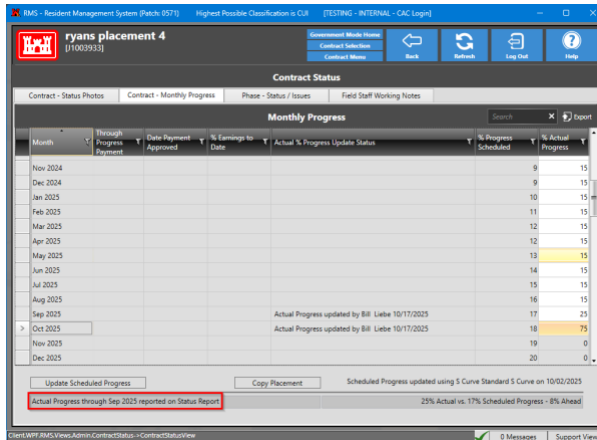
RMS - Resident Management System (Patch: 0571) Highest Possible Classification is CUI [TESTING - INTERNAL - CAC Login]

ryans placement 4
[J1003933]

Government Mode Home
Contract Selection
Contract Menu

Back Refresh Log Out Help

Contract Status

Contract - Status Photos | Contract - Monthly Progress | Phase - Status / Issues | Field Staff Working Notes

Monthly Progress

Search Export

| Month | Through Progress Payment | Date Payment Approved | % Earnings to Date | Actual % Progress Update Status | % Progress Scheduled | % Actual Progress |
|---|---|---|---|---|---|---|
| Nov 2024 | | | | | 9 | 15 |
| Dec 2024 | | | | | 9 | 15 |
| Jan 2025 | | | | | 10 | 15 |
| Feb 2025 | | | | | 11 | 15 |
| Mar 2025 | | | | | 12 | 15 |
| Apr 2025 | | | | | 12 | 15 |
| May 2025 | | | | | 13 | 15 |
| Jun 2025 | | | | | 14 | 15 |
| Jul 2025 | | | | | 15 | 15 |
| Aug 2025 | | | | | 16 | 15 |
| Sep 2025 | | | | Actual Progress updated by Bill Liebe 10/17/2025 | 17 | 25 |
| Oct 2025 | | | | Actual Progress updated by Bill Liebe 10/17/2025 | 18 | 75 |
| Nov 2025 | | | | | 19 | 0 |
| Dec 2025 | | | | | 20 | 0 |

Update Scheduled Progress | Copy Placement | Scheduled Progress updated using S Curve Standard S Curve on 10/02/2025

Actual Progress through Sep 2025 reported on Status Report | 25% Actual vs. 17% Scheduled Progress - 8% Ahead

Client.WPF.RMS.Views.Admin.ContractStatus->ContractStatusView | 0 Messages | Support View